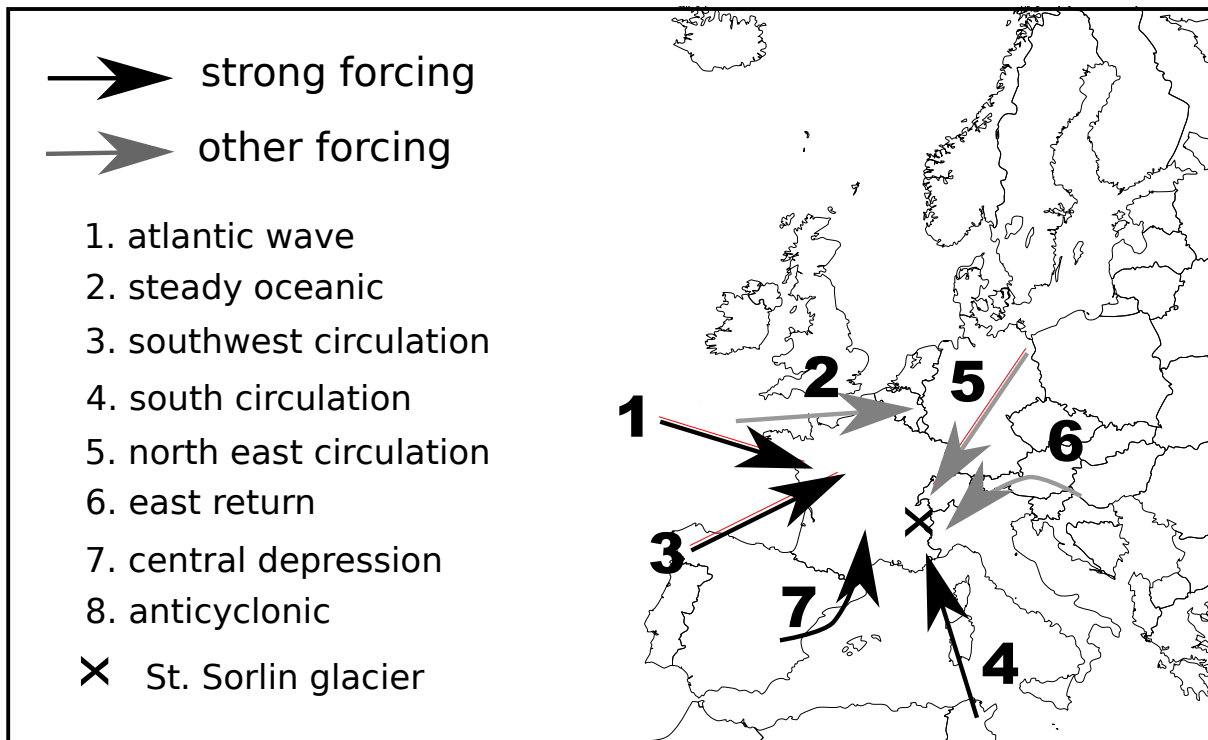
strong forcing
other forcing
1. atlantic wave
2. steady oceanic
3. southwest circulation
4. south circulation
5. north east circulation
6. east return
7. central depression
8. anticyclonic
× St. Sorlin glacier

1
2
3
4
5
6
7
×